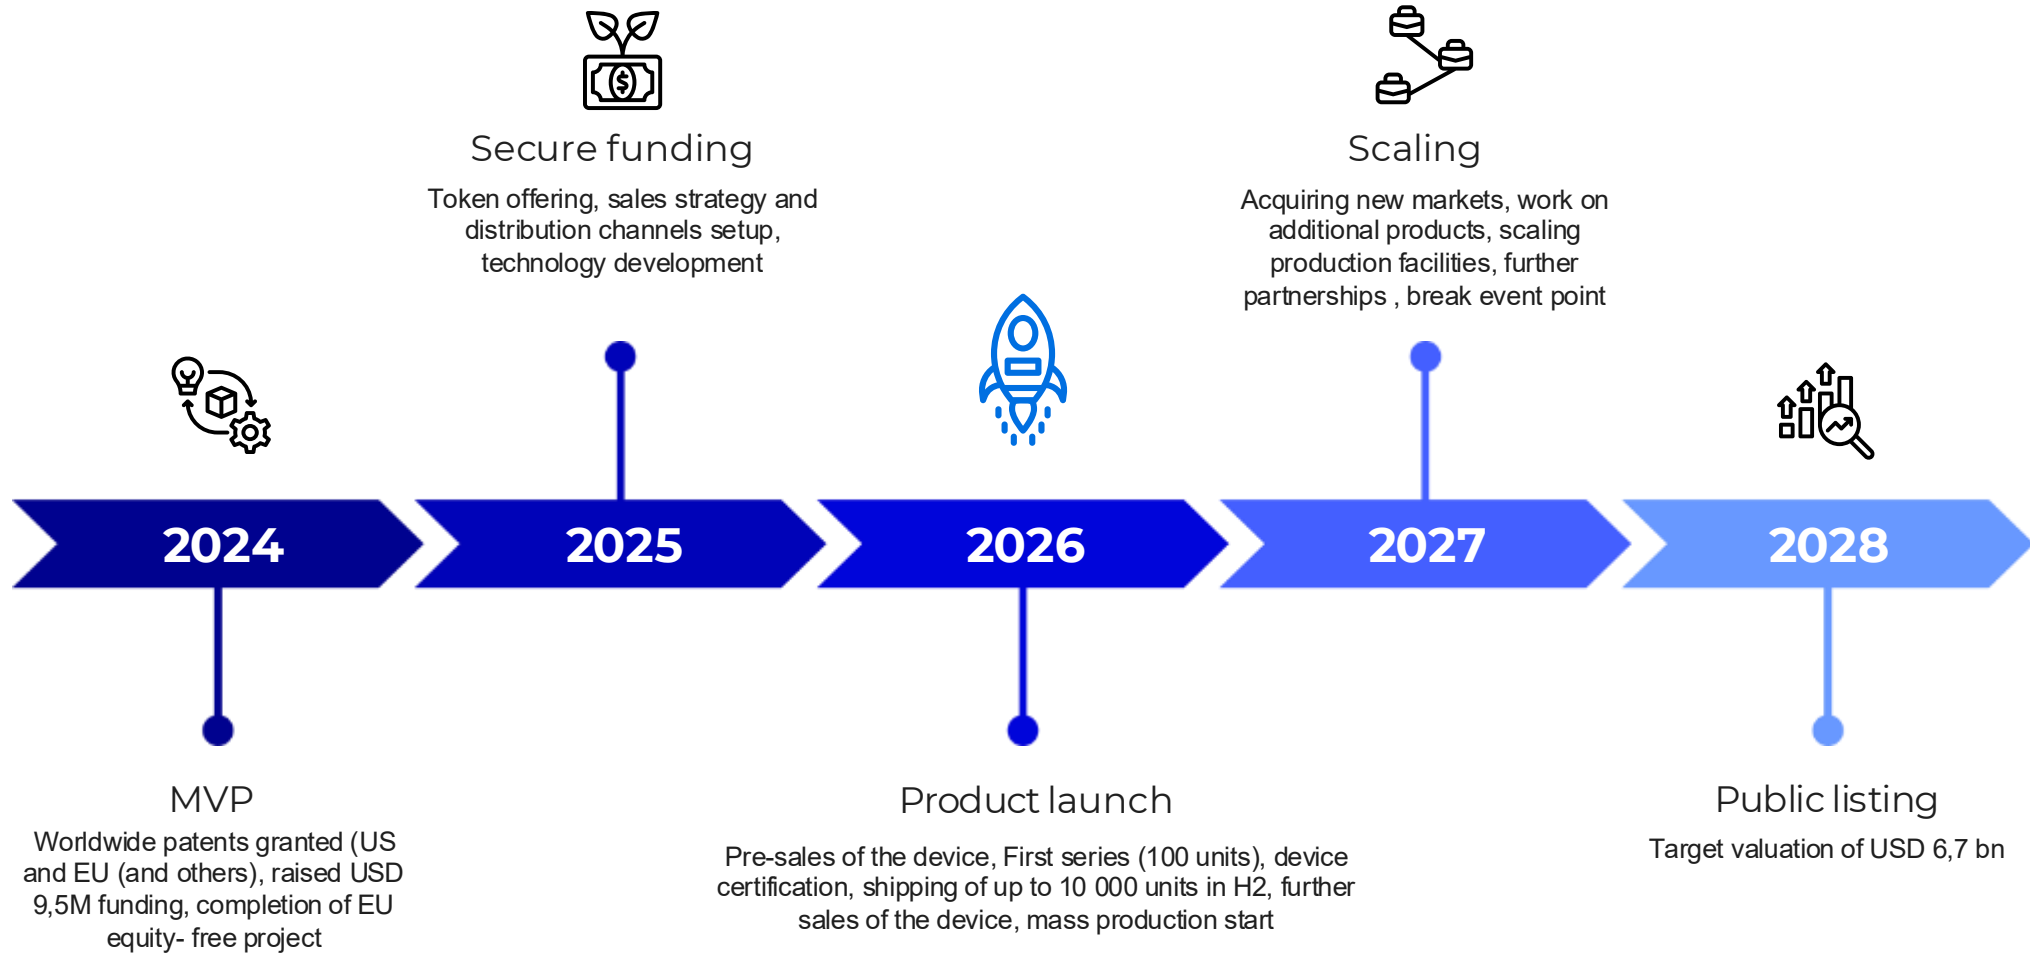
Secure funding

Token offering, sales strategy and distribution channels setup, technology development

Scaling

Acquiring new markets, work on additional products, scaling production facilities, further partnerships , break event point

2024

2025

2026

2027

2028

MVP

Worldwide patents granted (US and EU (and others), raised USD 9,5M funding, completion of EU equity- free project

Product launch

Pre-sales of the device, First series (100 units), device certification, shipping of up to 10 000 units in H2, further sales of the device, mass production start

Public listing

Target valuation of USD 6,7 bn